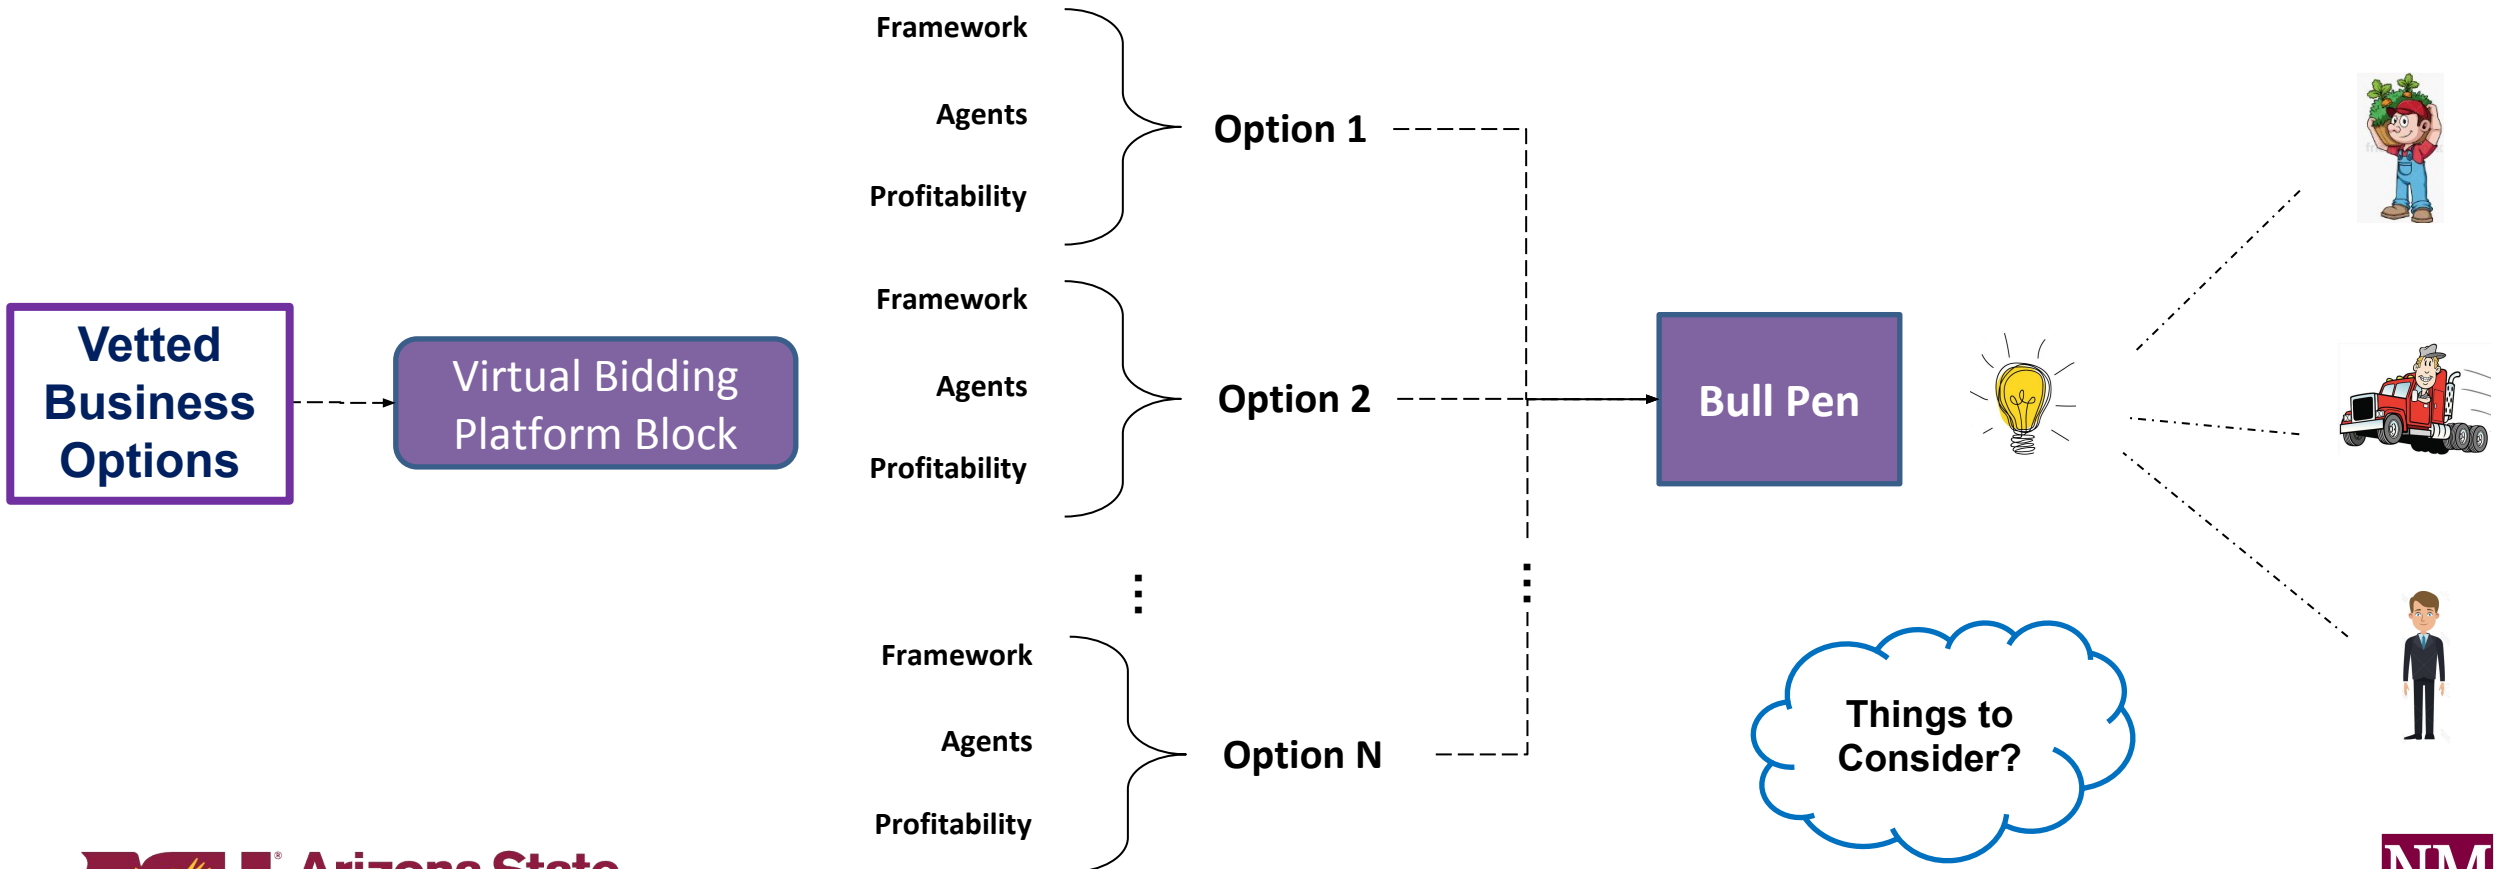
Vetted Business Options

Virtual Bidding Platform Block

Framework
Agents
Profitability

Option 1

Framework
Agents
Profitability

Option 2

⋮

Framework
Agents
Profitability

Option N

⋮

Bull Pen

Things to Consider?

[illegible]

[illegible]